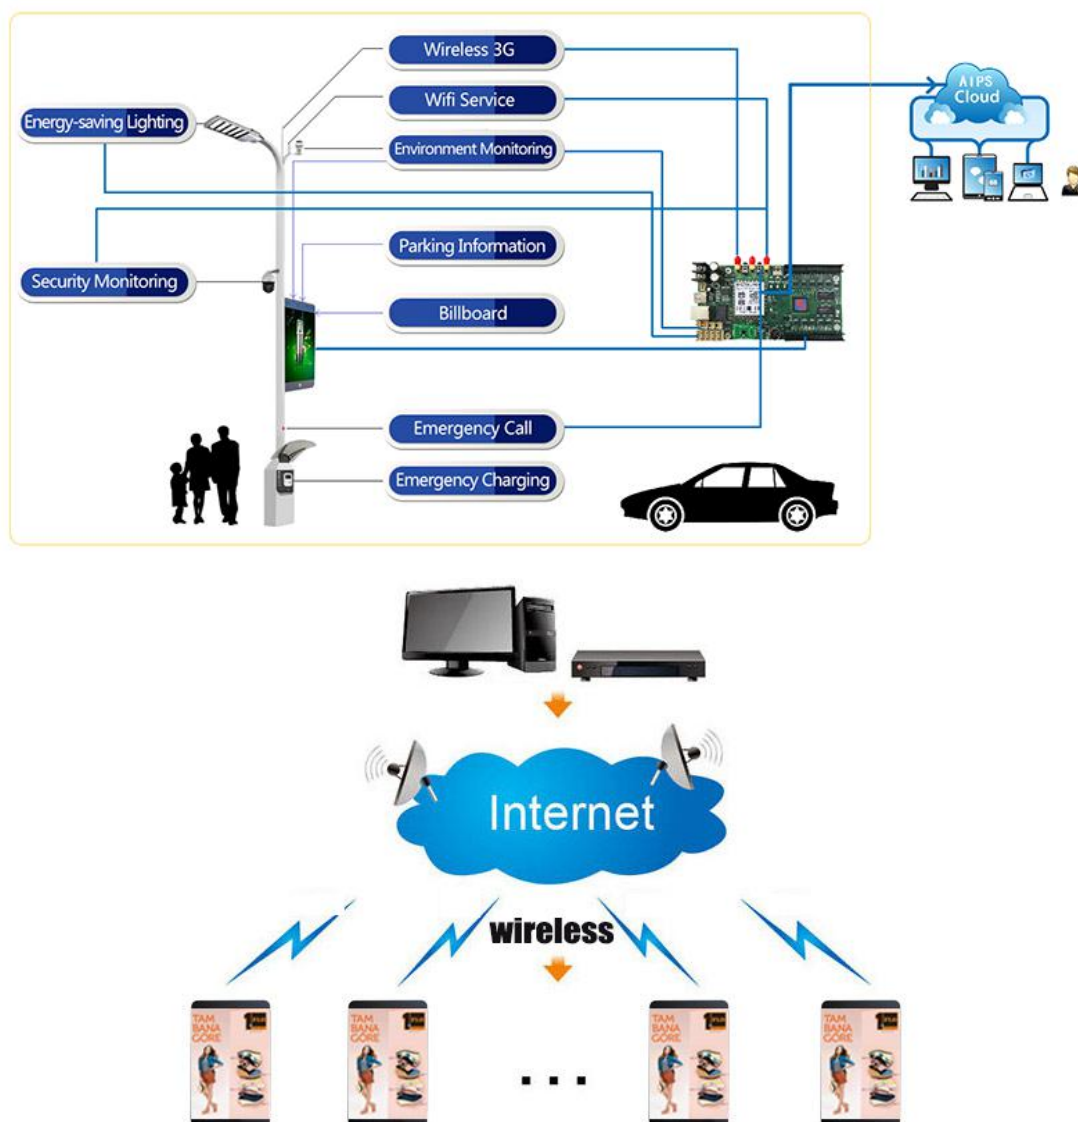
Wireless 3G
Wifi Service
Energy-saving Lighting
Environment Monitoring
AIPS Cloud
Parking Information
Security Monitoring
Billboard
Emergency Call
Emergency Charging

Internet
wireless
TAM BANA GORE
TAM BANA GORE
...
TAM BANA GORE
TAM BANA GORE